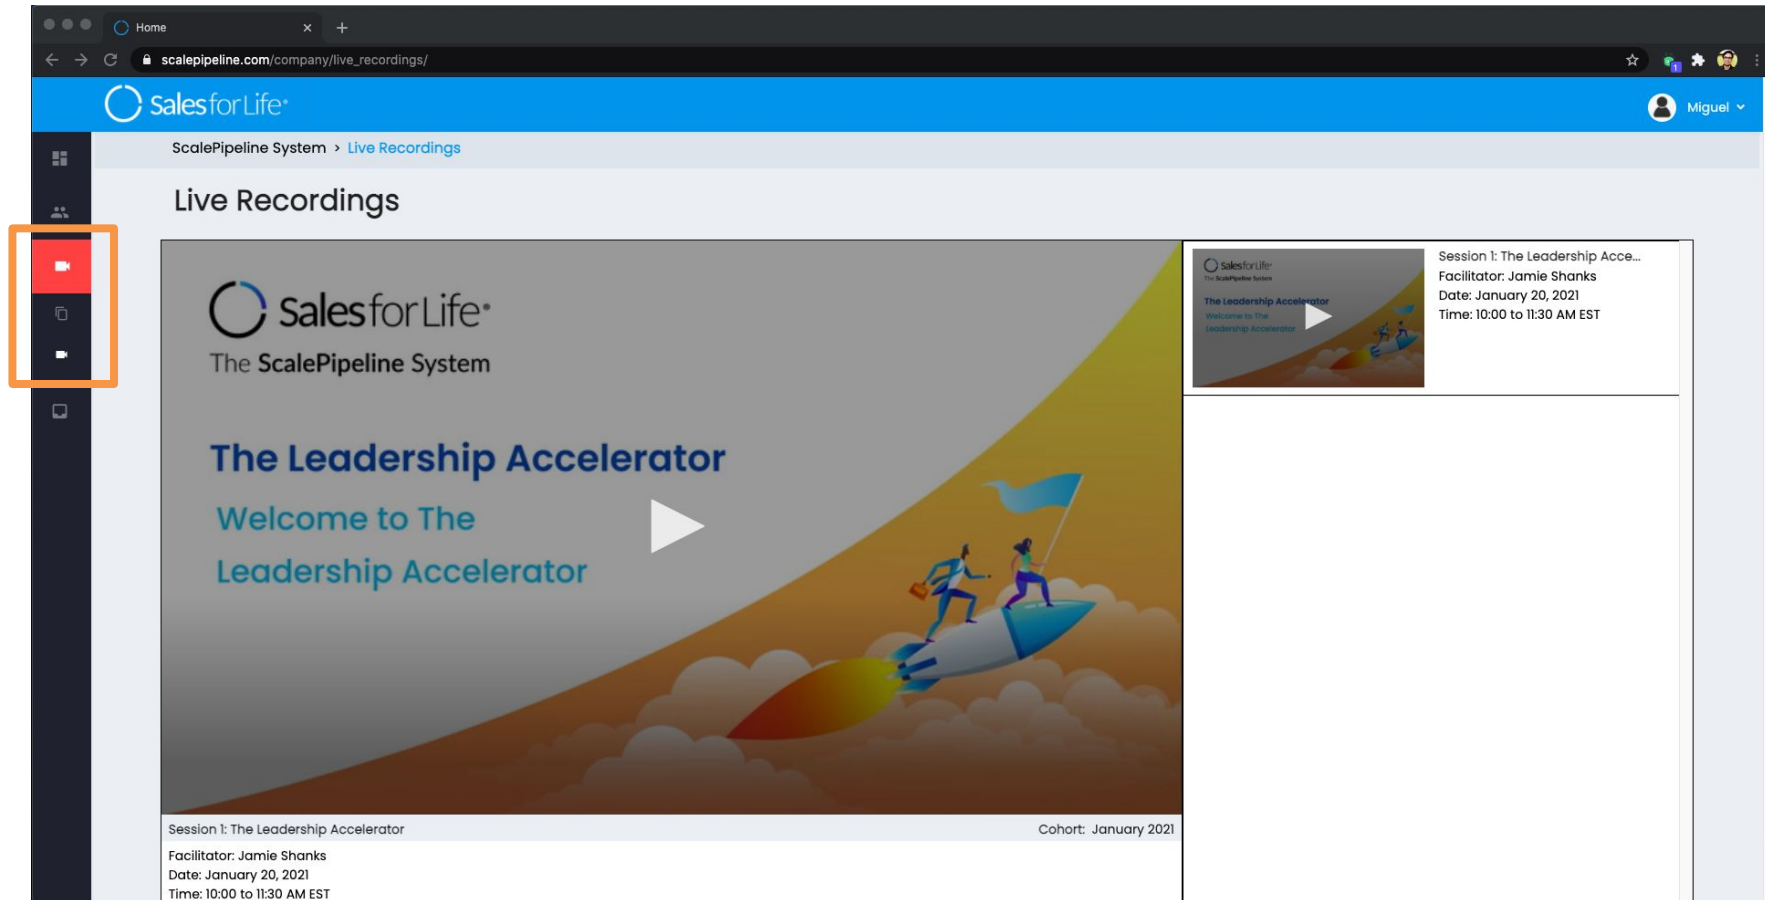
Home

scalepipeline.com/company/live_recordings/

Sales for Life

Miguel

ScalePipeline System › Live Recordings

Live Recordings

Sales for Life
The ScalePipeline System

The Leadership Accelerator
Welcome to The Leadership Accelerator

Session 1: The Leadership Accelerator
Cohort: January 2021

Facilitator: Jamie Shanks
Date: January 20, 2021
Time: 10:00 to 11:30 AM EST

Sales for Life
The ScalePipeline System
The Leadership Accelerator
Welcome to The Leadership Accelerator

Session 1: The Leadership Acce...
Facilitator: Jamie Shanks
Date: January 20, 2021
Time: 10:00 to 11:30 AM EST